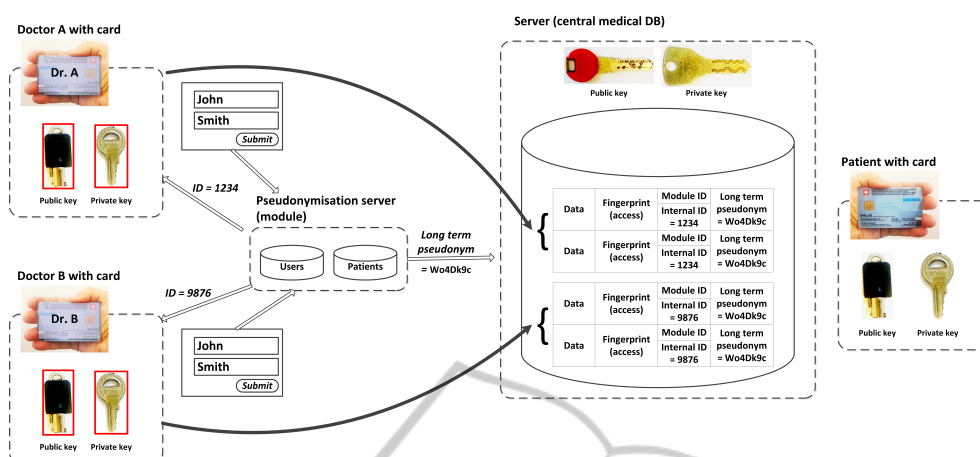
Doctor A with card

Dr. A

Public key

Private key

John

Smith

Submit

ID = 1234

Pseudonymisation server (module)

Users

Patients

Long term pseudonym

= Wo4Dk9c

ID = 9876

Doctor B with card

Dr. B

Public key

Private key

John

Smith

Submit

Server (central medical DB)

Public key

Private key

| Data | Fingerprint (access) | Module ID Internal ID = 1234 | Long term pseudonym = Wo4Dk9c |
|---|---|---|---|
| Data | Fingerprint (access) | Module ID Internal ID = 1234 | Long term pseudonym = Wo4Dk9c |

| Data | Fingerprint (access) | Module ID Internal ID = 9876 | Long term pseudonym = Wo4Dk9c |
|---|---|---|---|
| Data | Fingerprint (access) | Module ID Internal ID = 9876 | Long term pseudonym = Wo4Dk9c |

Patient with card

Public key

Private key